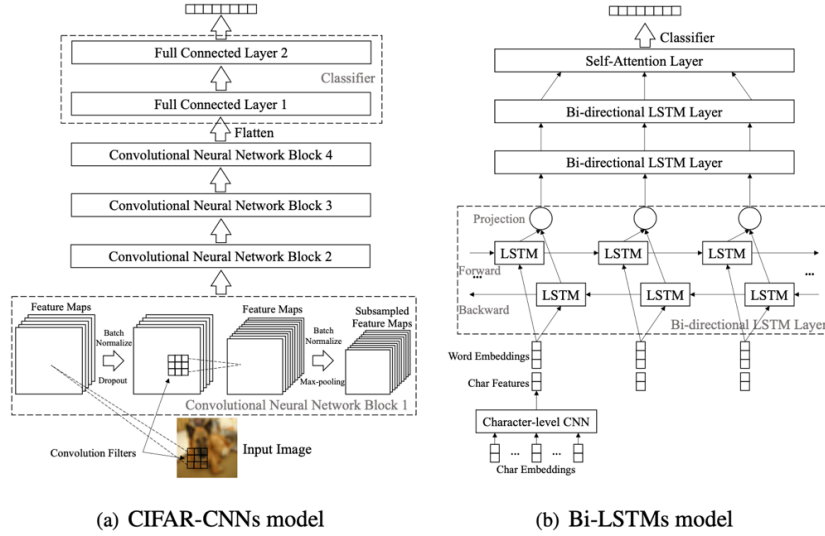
Full Connected Layer 2

Classifier

Full Connected Layer 1

Flatten

Convolutional Neural Network Block 4

Convolutional Neural Network Block 3

Convolutional Neural Network Block 2

Feature Maps

Batch Normalize

Dropout

Feature Maps

Batch Normalize

Max-pooling

Subsampled Feature Maps

Convolutional Neural Network Block 1

Convolution Filters

Input Image

(a) CIFAR-CNNs model

Classifier

Self-Attention Layer

Bi-directional LSTM Layer

Bi-directional LSTM Layer

Projection

LSTM

LSTM

LSTM

Forward

...

...

LSTM

LSTM

LSTM

Backward

Bi-directional LSTM Layer

Word Embeddings

Char Features

Character-level CNN

...

...

Char Embeddings

(b) Bi-LSTMs model